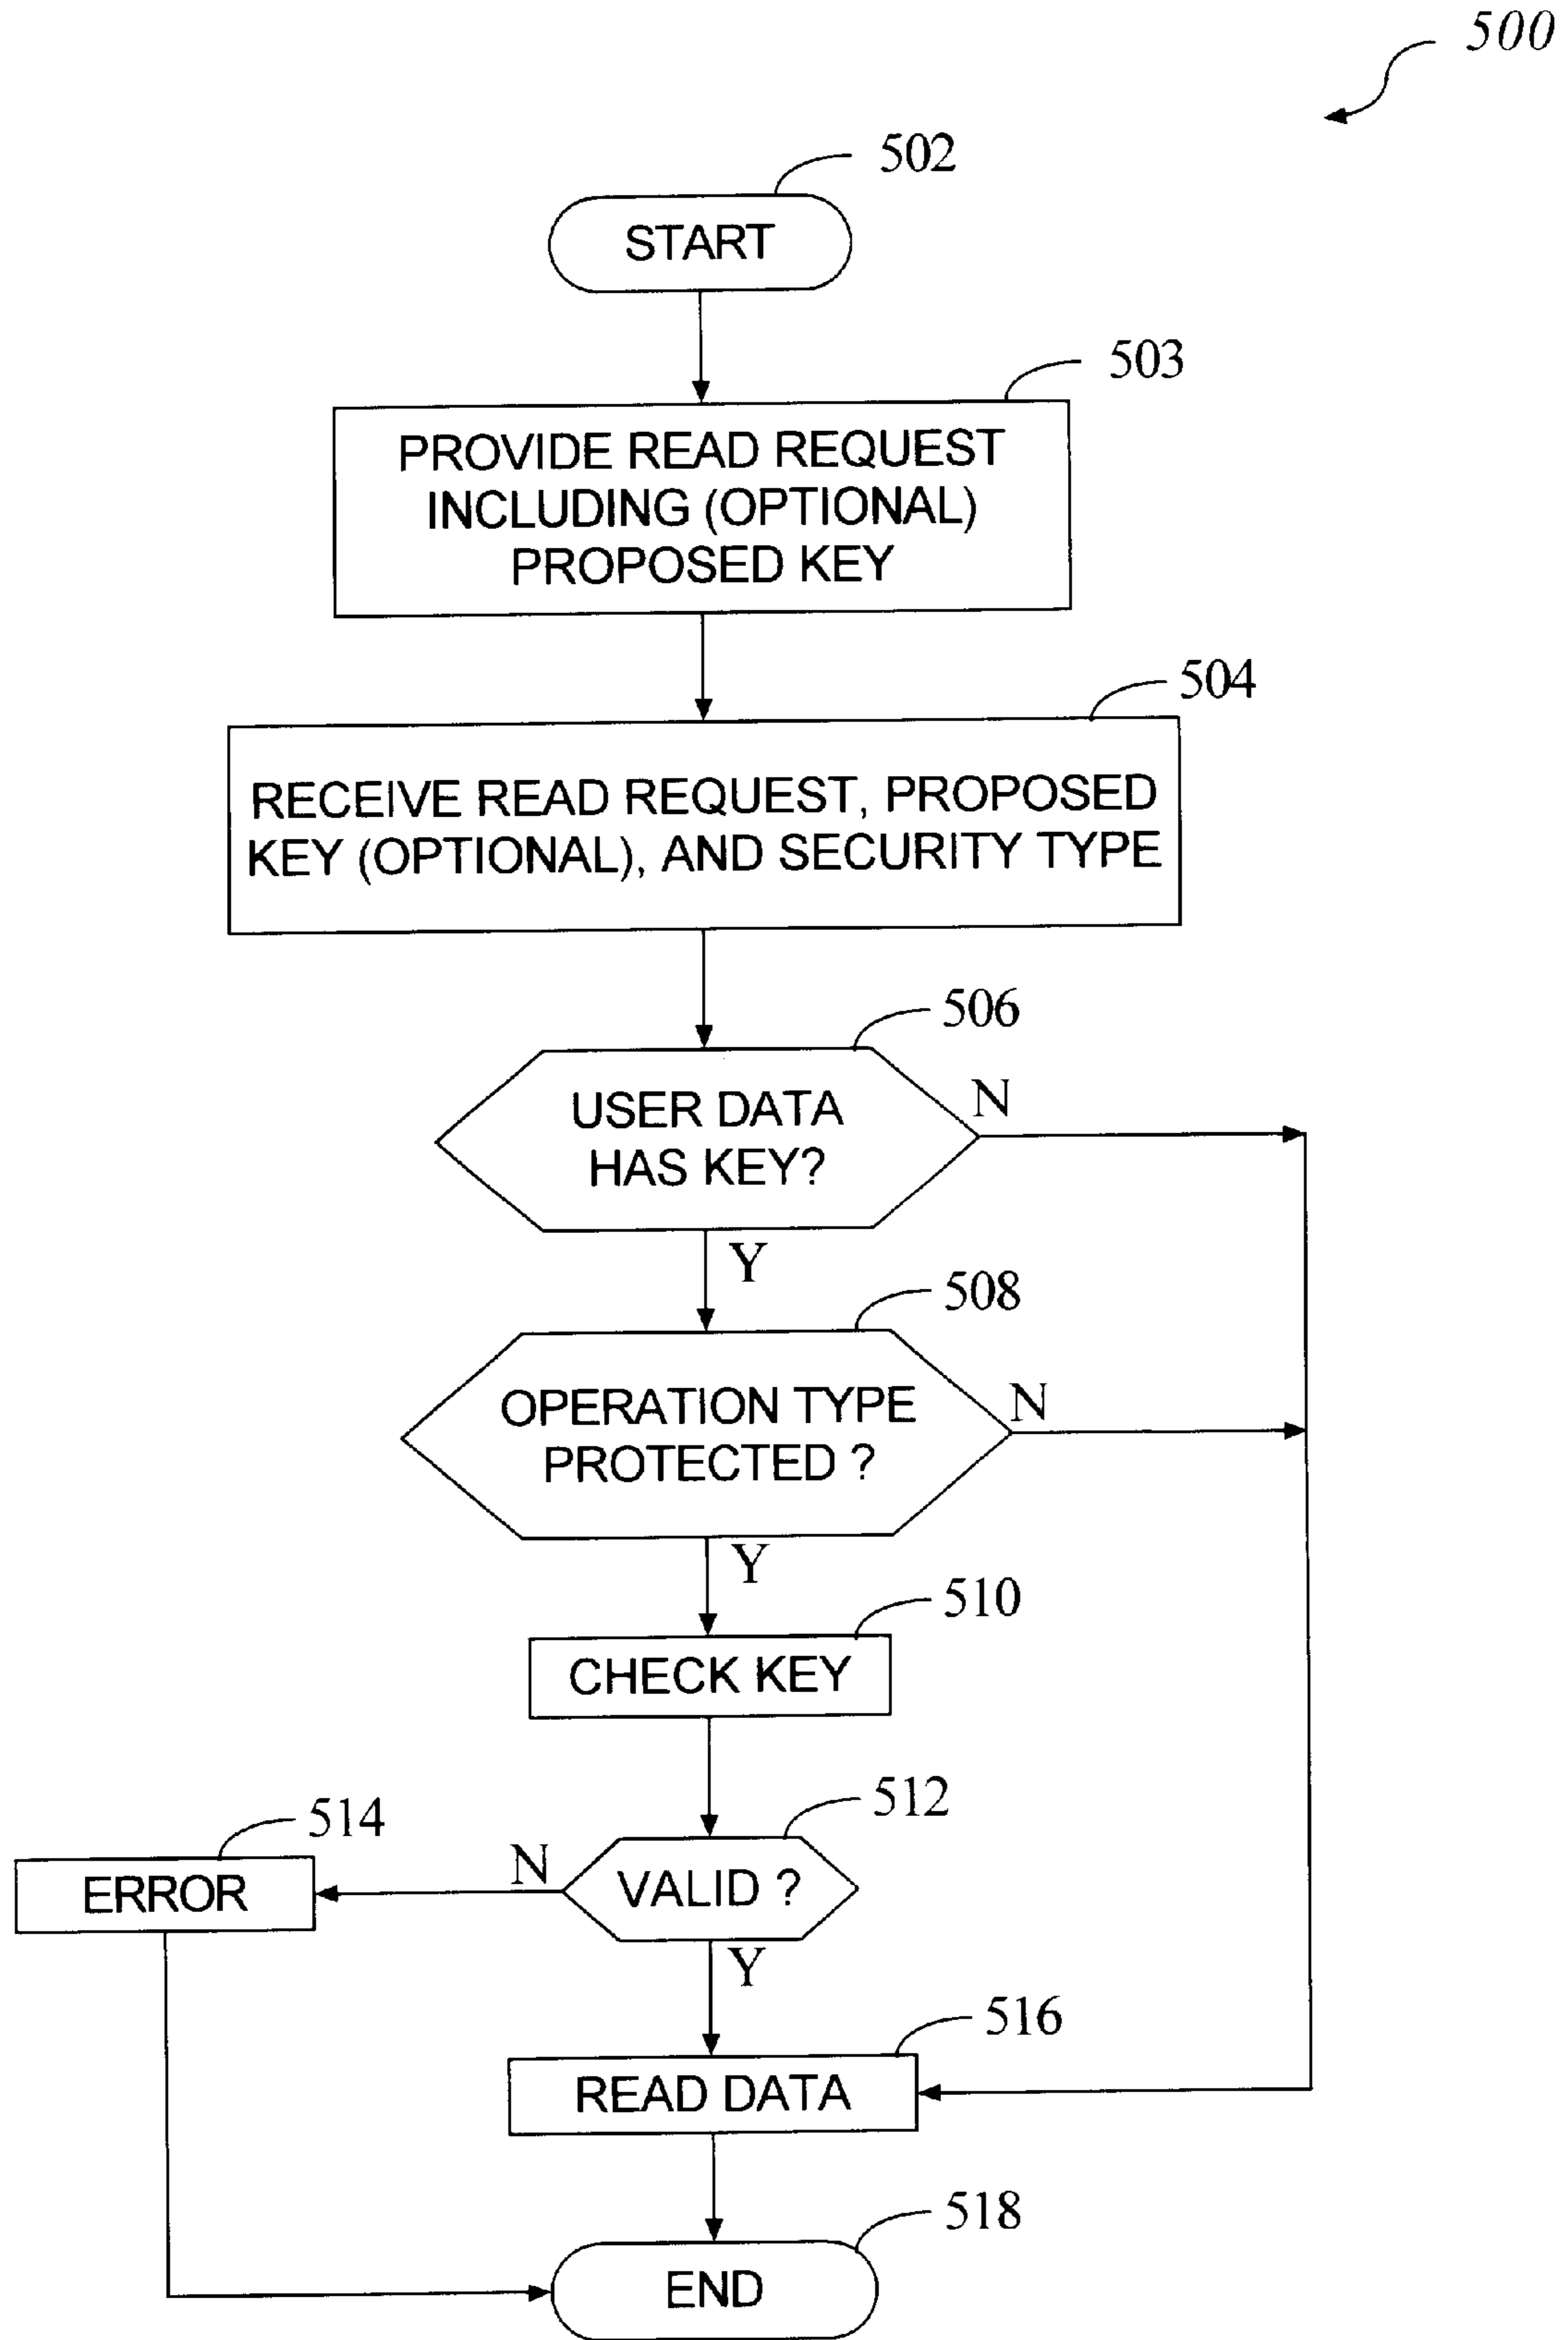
500

502

START

503

PROVIDE READ REQUEST INCLUDING (OPTIONAL) PROPOSED KEY

504

RECEIVE READ REQUEST, PROPOSED KEY (OPTIONAL), AND SECURITY TYPE

506

USER DATA HAS KEY?

N

Y

508

OPERATION TYPE PROTECTED ?

N

Y

510

CHECK KEY

512

514

ERROR

N

VALID ?

Y

516

READ DATA

518

END